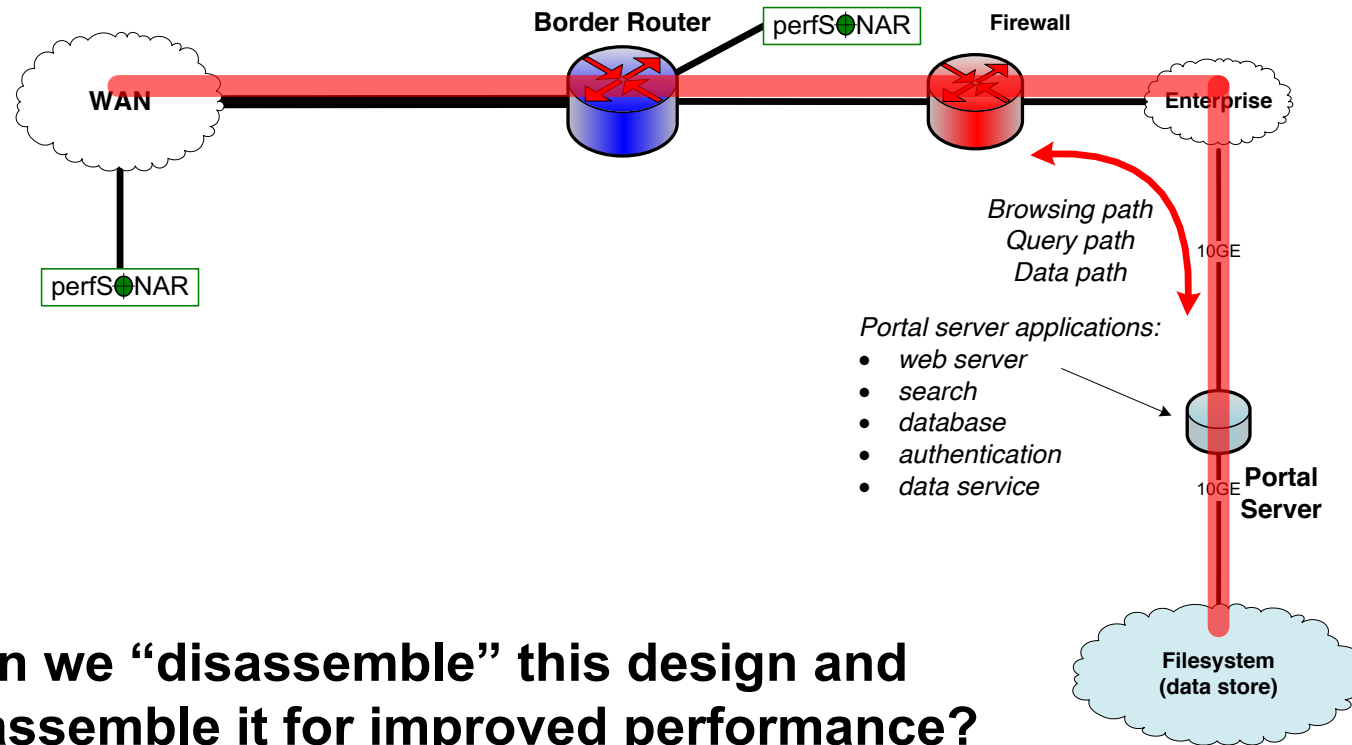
Border Router

perfSONAR

Firewall

WAN

Enterprise

perfSONAR

Browsing path
Query path
Data path

10GE

Portal server applications:
- web server
- search
- database
- authentication
- data service

10GE

Portal Server

Filesystem (data store)

n we "disassemble" this design and ssemble it for improved performance?